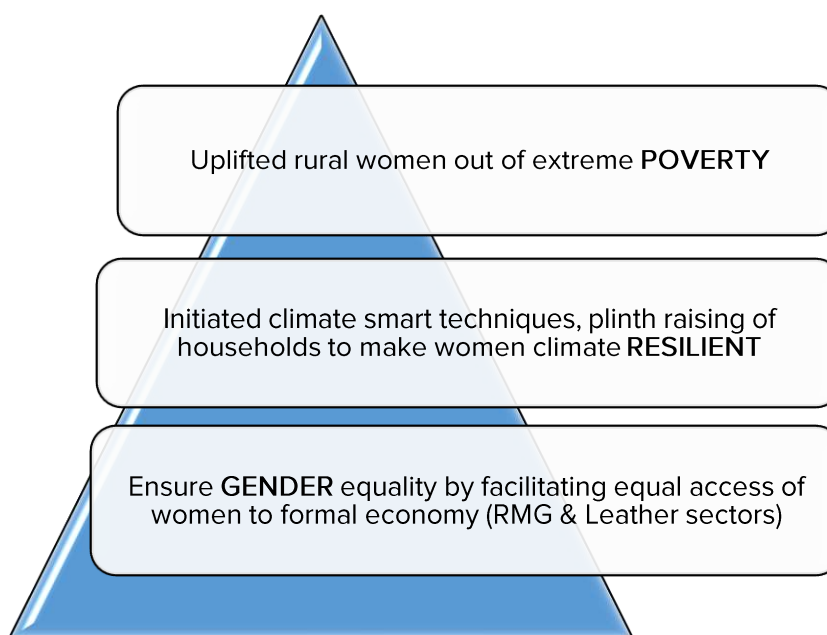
Uplifted rural women out of extreme POVERTY

Initiated climate smart techniques, plinth raising of households to make women climate RESILIENT

Ensure GENDER equality by facilitating equal access of women to formal economy (RMG & Leather sectors)